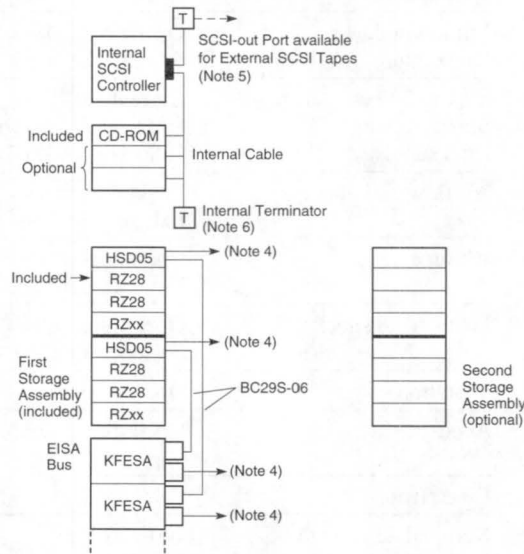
T

SCSI-out Port available for External SCSI Tapes (Note 5)

Internal SCSI Controller

Included

CD-ROM

Optional

Internal Cable

T

Internal Terminator (Note 6)

HSD05

(Note 4)

Included

RZ28

RZ28

RZxx

HSD05

(Note 4)

RZ28

RZ28

RZxx

BC29S-06

First Storage Assembly (included)

EISA Bus

KFESA

(Note 4)

KFESA

(Note 4)

Second Storage Assembly (optional)